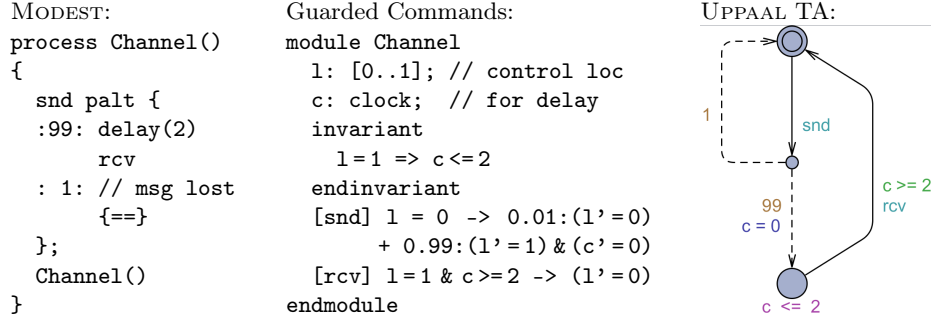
MODEST:

process Channel()
{
  snd palt {
  :99: delay(2)
       rcv
  : 1: // msg lost
       {==}
  };
  Channel()
}

Guarded Commands:

module Channel
  l: [0..1]; // control loc
  c: clock;  // for delay
  invariant
    l = 1 => c <= 2
  endinvariant
  [snd] l = 0 -> 0.01:(l' = 0)
        + 0.99:(l' = 1) & (c' = 0)
  [rcv] l = 1 & c >= 2 -> (l' = 0)
endmodule

UPPAAL TA:

1

snd

99
c = 0

c >= 2
rcv

c <= 2